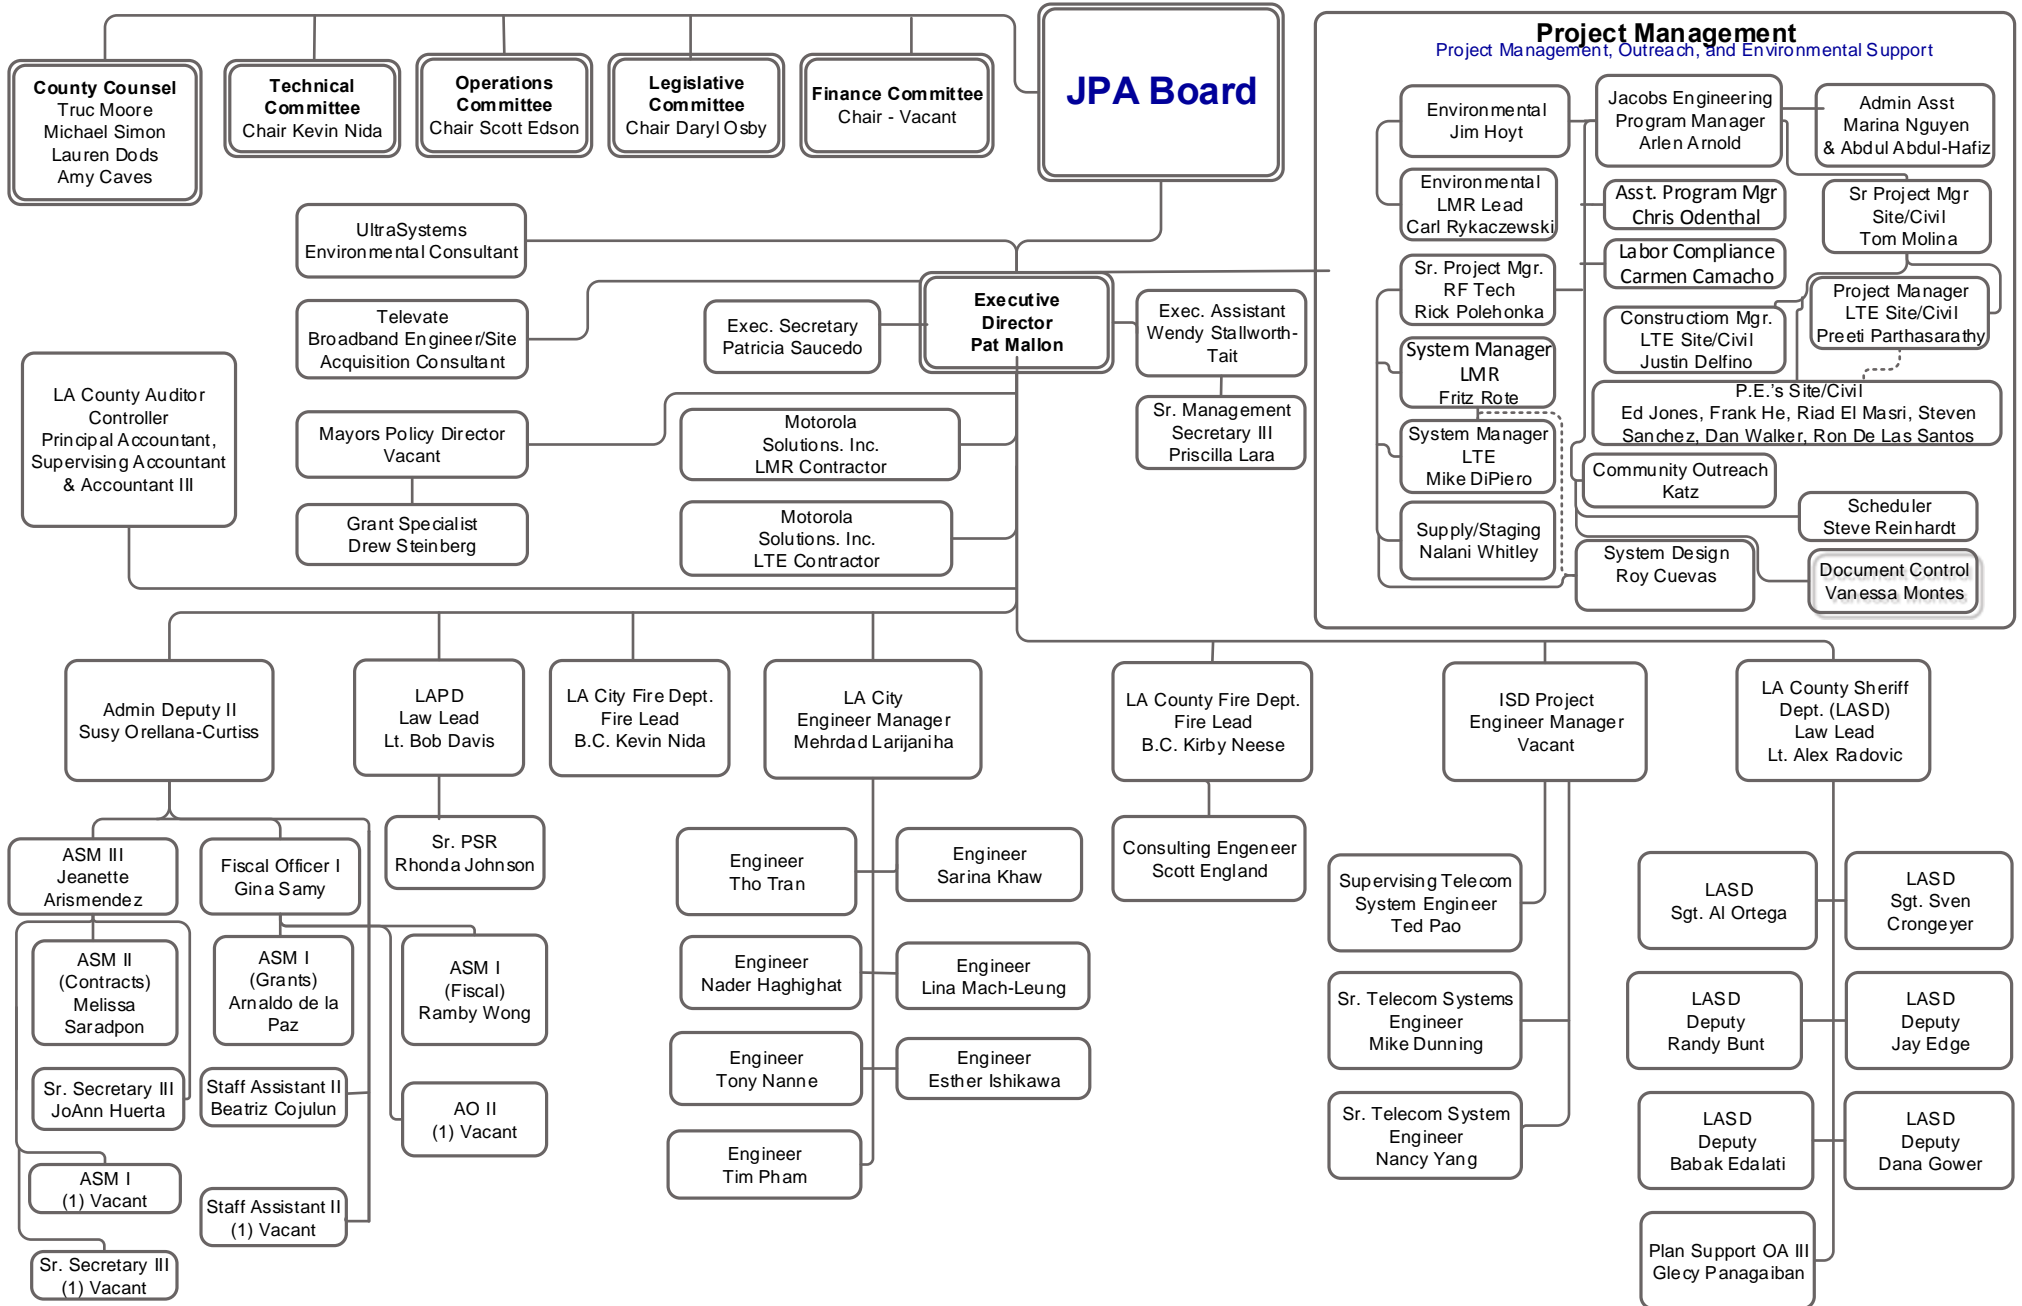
County Counsel
Truc Moore
Michael Simon
Lauren Dods
Amy Caves

Technical Committee
Chair Kevin Nida

Operations Committee
Chair Scott Edson

Legislative Committee
Chair Daryl Osby

Finance Committee
Chair - Vacant

JPA Board

Project Management
Project Management, Outreach, and Environmental Support

Environmental
Jim Hoyt

Jacobs Engineering
Program Manager
Arlen Arnold

Admin Asst
Marina Nguyen
& Abdul Abdul-Hafiz

Environmental
LMR Lead
Carl Rykaczewski

Asst. Program Mgr
Chris Odenthal

Sr Project Mgr
Site/Civil
Tom Molina

Labor Compliance
Carmen Camacho

Sr. Project Mgr.
RF Tech
Rick Polehonka

Project Manager
LTE Site/Civil
Preeti Parthasarathy

Construction Mgr.
LTE Site/Civil
Justin Delfino

System Manager
LMR
Fritz Rote

P.E.'s Site/Civil
Ed Jones, Frank He, Riad El Masri, Steven Sanchez, Dan Walker, Ron De Las Santos

System Manager
LTE
Mike DiPiero

Community Outreach
Katz

Scheduler
Steve Reinhardt

Supply/Staging
Nalani Whitley

System Design
Roy Cuevas

Document Control
Vanessa Montes

UltraSystems
Environmental Consultant

Televate
Broadband Engineer/Site Acquisition Consultant

Exec. Secretary
Patricia Saucedo

Executive Director
Pat Mallon

Exec. Assistant
Wendy Stallworth-Tait

Sr. Management Secretary III
Priscilla Lara

LA County Auditor Controller
Principal Accountant, Supervising Accountant & Accountant III

Mayors Policy Director
Vacant

Motorola Solutions. Inc.
LMR Contractor

Grant Specialist
Drew Steinberg

Motorola Solutions. Inc.
LTE Contractor

Admin Deputy II
Susy Orellana-Curtiss

LAPD
Law Lead
Lt. Bob Davis

LA City Fire Dept.
Fire Lead
B.C. Kevin Nida

LA City
Engineer Manager
Mehrdad Larijaniha

LA County Fire Dept.
Fire Lead
B.C. Kirby Neese

ISD Project
Engineer Manager
Vacant

LA County Sheriff Dept. (LASD)
Law Lead
Lt. Alex Radovic

ASM III
Jeanette Arismendez

Fiscal Officer I
Gina Samy

Sr. PSR
Rhonda Johnson

Engineer
Tho Tran

Engineer
Sarina Khaw

Consulting Engeneer
Scott England

Supervising Telecom System Engineer
Ted Pao

LASD
Sgt. Al Ortega

LASD
Sgt. Sven Crongeyer

ASM II
(Contracts)
Melissa Saradpon

ASM I
(Grants)
Arnaldo de la Paz

ASM I
(Fiscal)
Ramby Wong

Engineer
Nader Haghighat

Engineer
Lina Mach-Leung

Sr. Telecom Systems Engineer
Mike Dunning

LASD
Deputy
Randy Bunt

LASD
Deputy
Jay Edge

Sr. Secretary III
JoAnn Huerta

Staff Assistant II
Beatriz Cojulun

AO II
(1) Vacant

Engineer
Tony Nanne

Engineer
Esther Ishikawa

Sr. Telecom System Engineer
Nancy Yang

LASD
Deputy
Babak Edalati

LASD
Deputy
Dana Gower

ASM I
(1) Vacant

Staff Assistant II
(1) Vacant

Engineer
Tim Pham

Sr. Secretary III
(1) Vacant

Plan Support OA III
Glecy Panagaiban